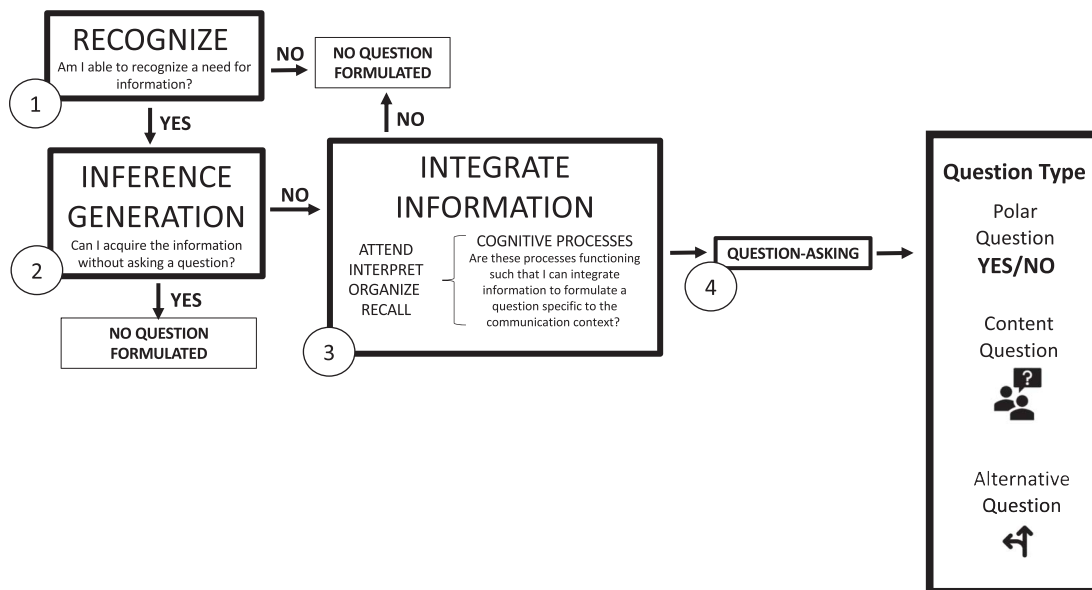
RECOGNIZE
Am I able to recognize a need for information?

1

NO

NO QUESTION FORMULATED

YES

NO

INFERENCE GENERATION
Can I acquire the information without asking a question?

2

NO

YES

NO QUESTION FORMULATED

INTEGRATE INFORMATION

ATTEND
INTERPRET
ORGANIZE
RECALL

COGNITIVE PROCESSES
Are these processes functioning such that I can integrate information to formulate a question specific to the communication context?

3

QUESTION-ASKING

4

Question Type

Polar Question
YES/NO

Content Question

Alternative Question